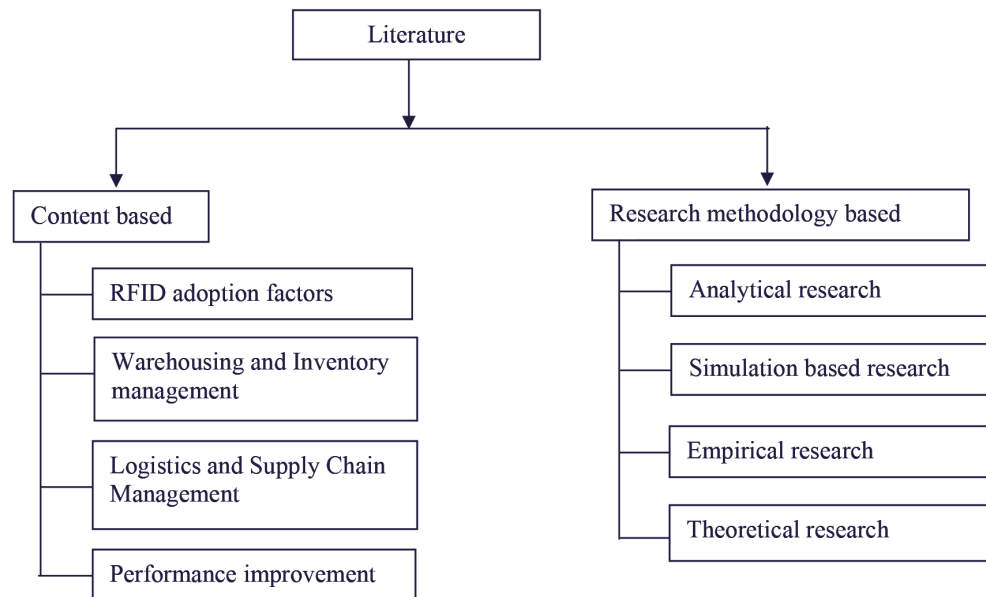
Literature

Content based

RFID adoption factors

Warehousing and Inventory management

Logistics and Supply Chain Management

Performance improvement

Research methodology based

Analytical research

Simulation based research

Empirical research

Theoretical research